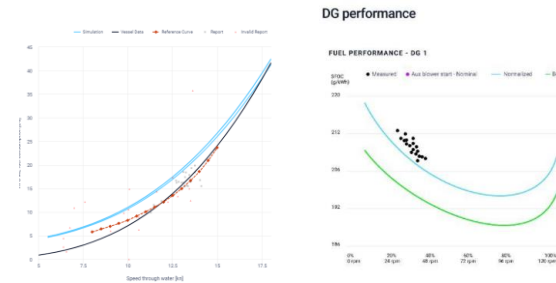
Simulation Vessel Data Reference Curve Report Invalid Report

45
40
35
30
25
20
15
10
5
0

5 7.5 10 12.5 15 17.5

Speed through water [kn]

DG performance

FUEL PERFORMANCE - DG 1

SFOC (g/kWh)

Measured Aux blower start - Nominal Normalized B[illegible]

220
212
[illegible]
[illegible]
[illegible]

0% 0 rpm
20% 24 rpm
40% 48 rpm
60% 72 rpm
80% 96 rpm
100% 120 rpm